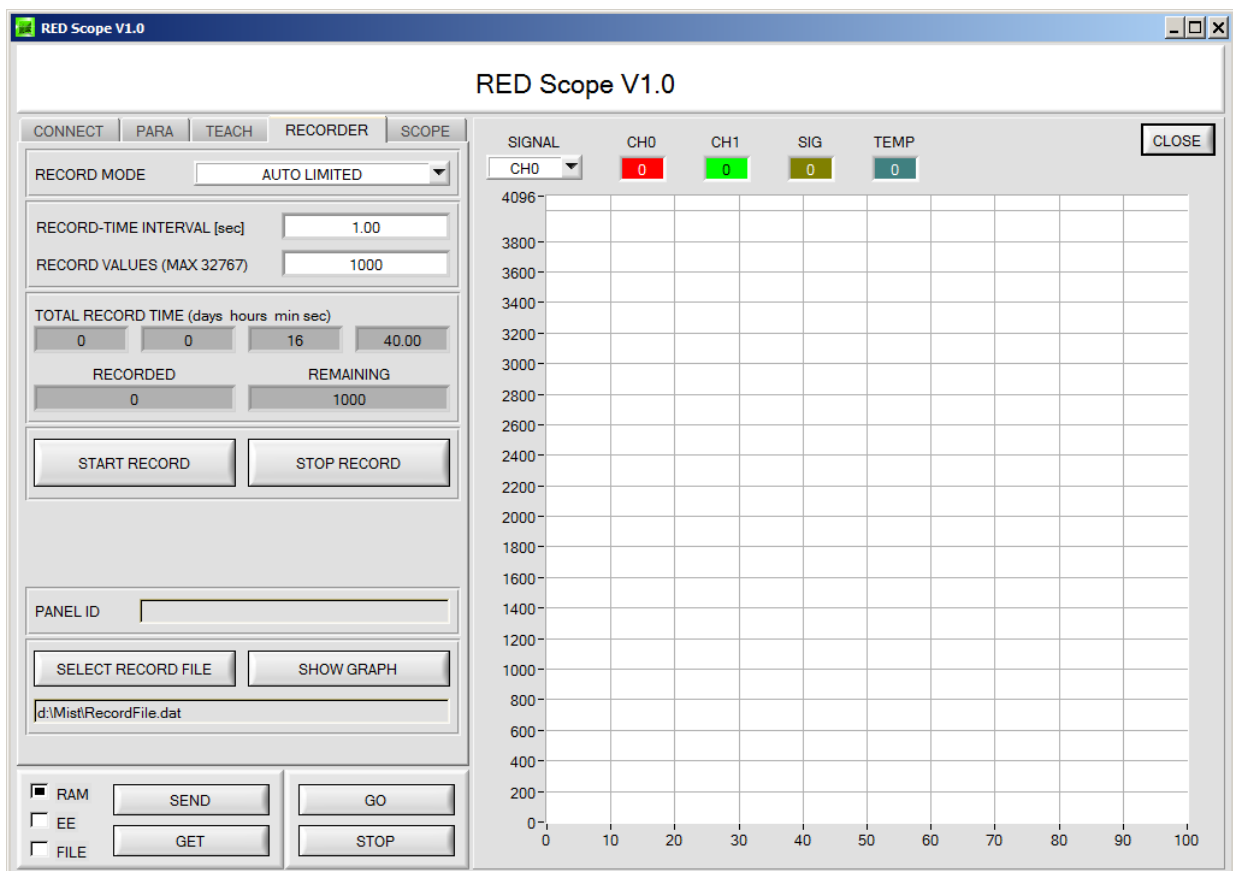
RED Scope V1.0

RED Scope V1.0

CONNECT PARA TEACH RECORDER SCOPE

RECORD MODE AUTO LIMITED

RECORD-TIME INTERVAL [sec] 1.00
RECORD VALUES (MAX 32767) 1000

TOTAL RECORD TIME (days hours min sec)
0 0 16 40.00

RECORDED 0
REMAINING 1000

START RECORD
STOP RECORD

PANEL ID

SELECT RECORD FILE
SHOW GRAPH
d:\Mist\RecordFile.dat

RAM
EE
FILE
SEND
GET
GO
STOP

SIGNAL CH0
CH0 0
CH1 0
SIG 0
TEMP 0
CLOSE

4096
3800
3600
3400
3200
3000
2800
2600
2400
2200
2000
1800
1600
1400
1200
1000
800
600
400
200
0

0 10 20 30 40 50 60 70 80 90 100